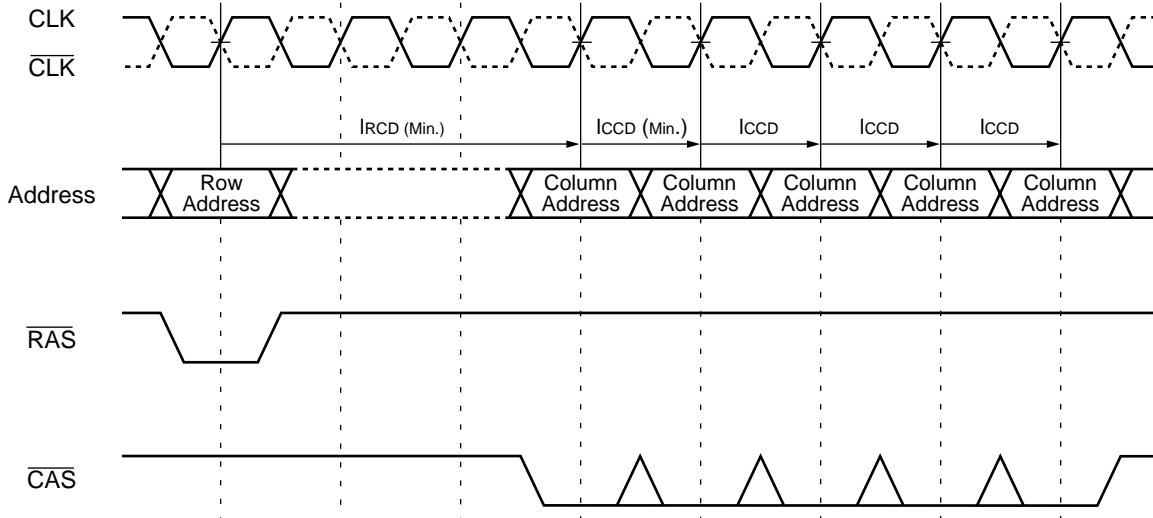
CLK

$\overline{CLK}$

lRCD (Min.)

lCCD (Min.)

lCCD

lCCD

lCCD

Address

Row Address

Column Address

Column Address

Column Address

Column Address

Column Address

$\overline{RAS}$

$\overline{CAS}$